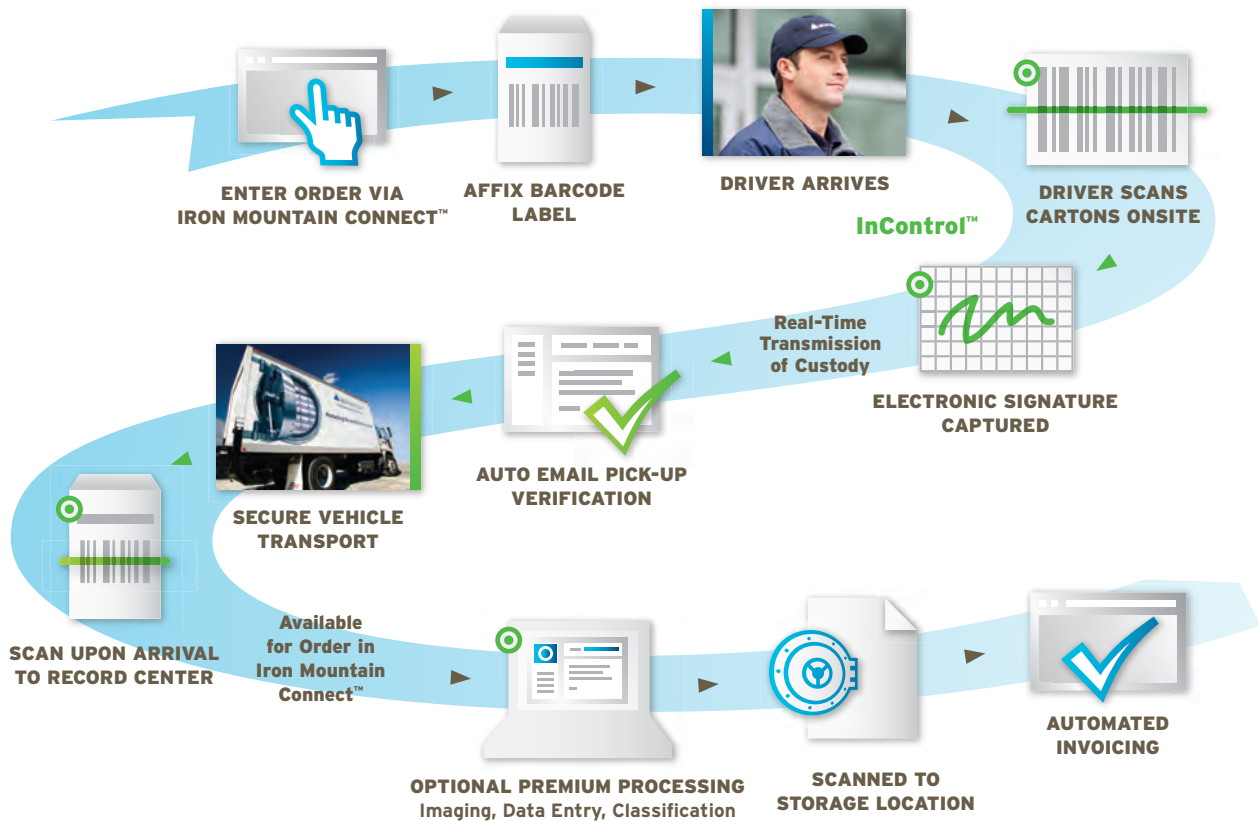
ENTER ORDER VIA IRON MOUNTAIN CONNECT™

AFFIX BARCODE LABEL

DRIVER ARRIVES

DRIVER SCANS CARTONS ONSITE

InControl™

Real-Time Transmission of Custody

ELECTRONIC SIGNATURE CAPTURED

AUTO EMAIL PICK-UP VERIFICATION

SECURE VEHICLE TRANSPORT

SCAN UPON ARRIVAL TO RECORD CENTER

Available for Order in Iron Mountain Connect™

OPTIONAL PREMIUM PROCESSING
Imaging, Data Entry, Classification

SCANNED TO STORAGE LOCATION

AUTOMATED INVOICING